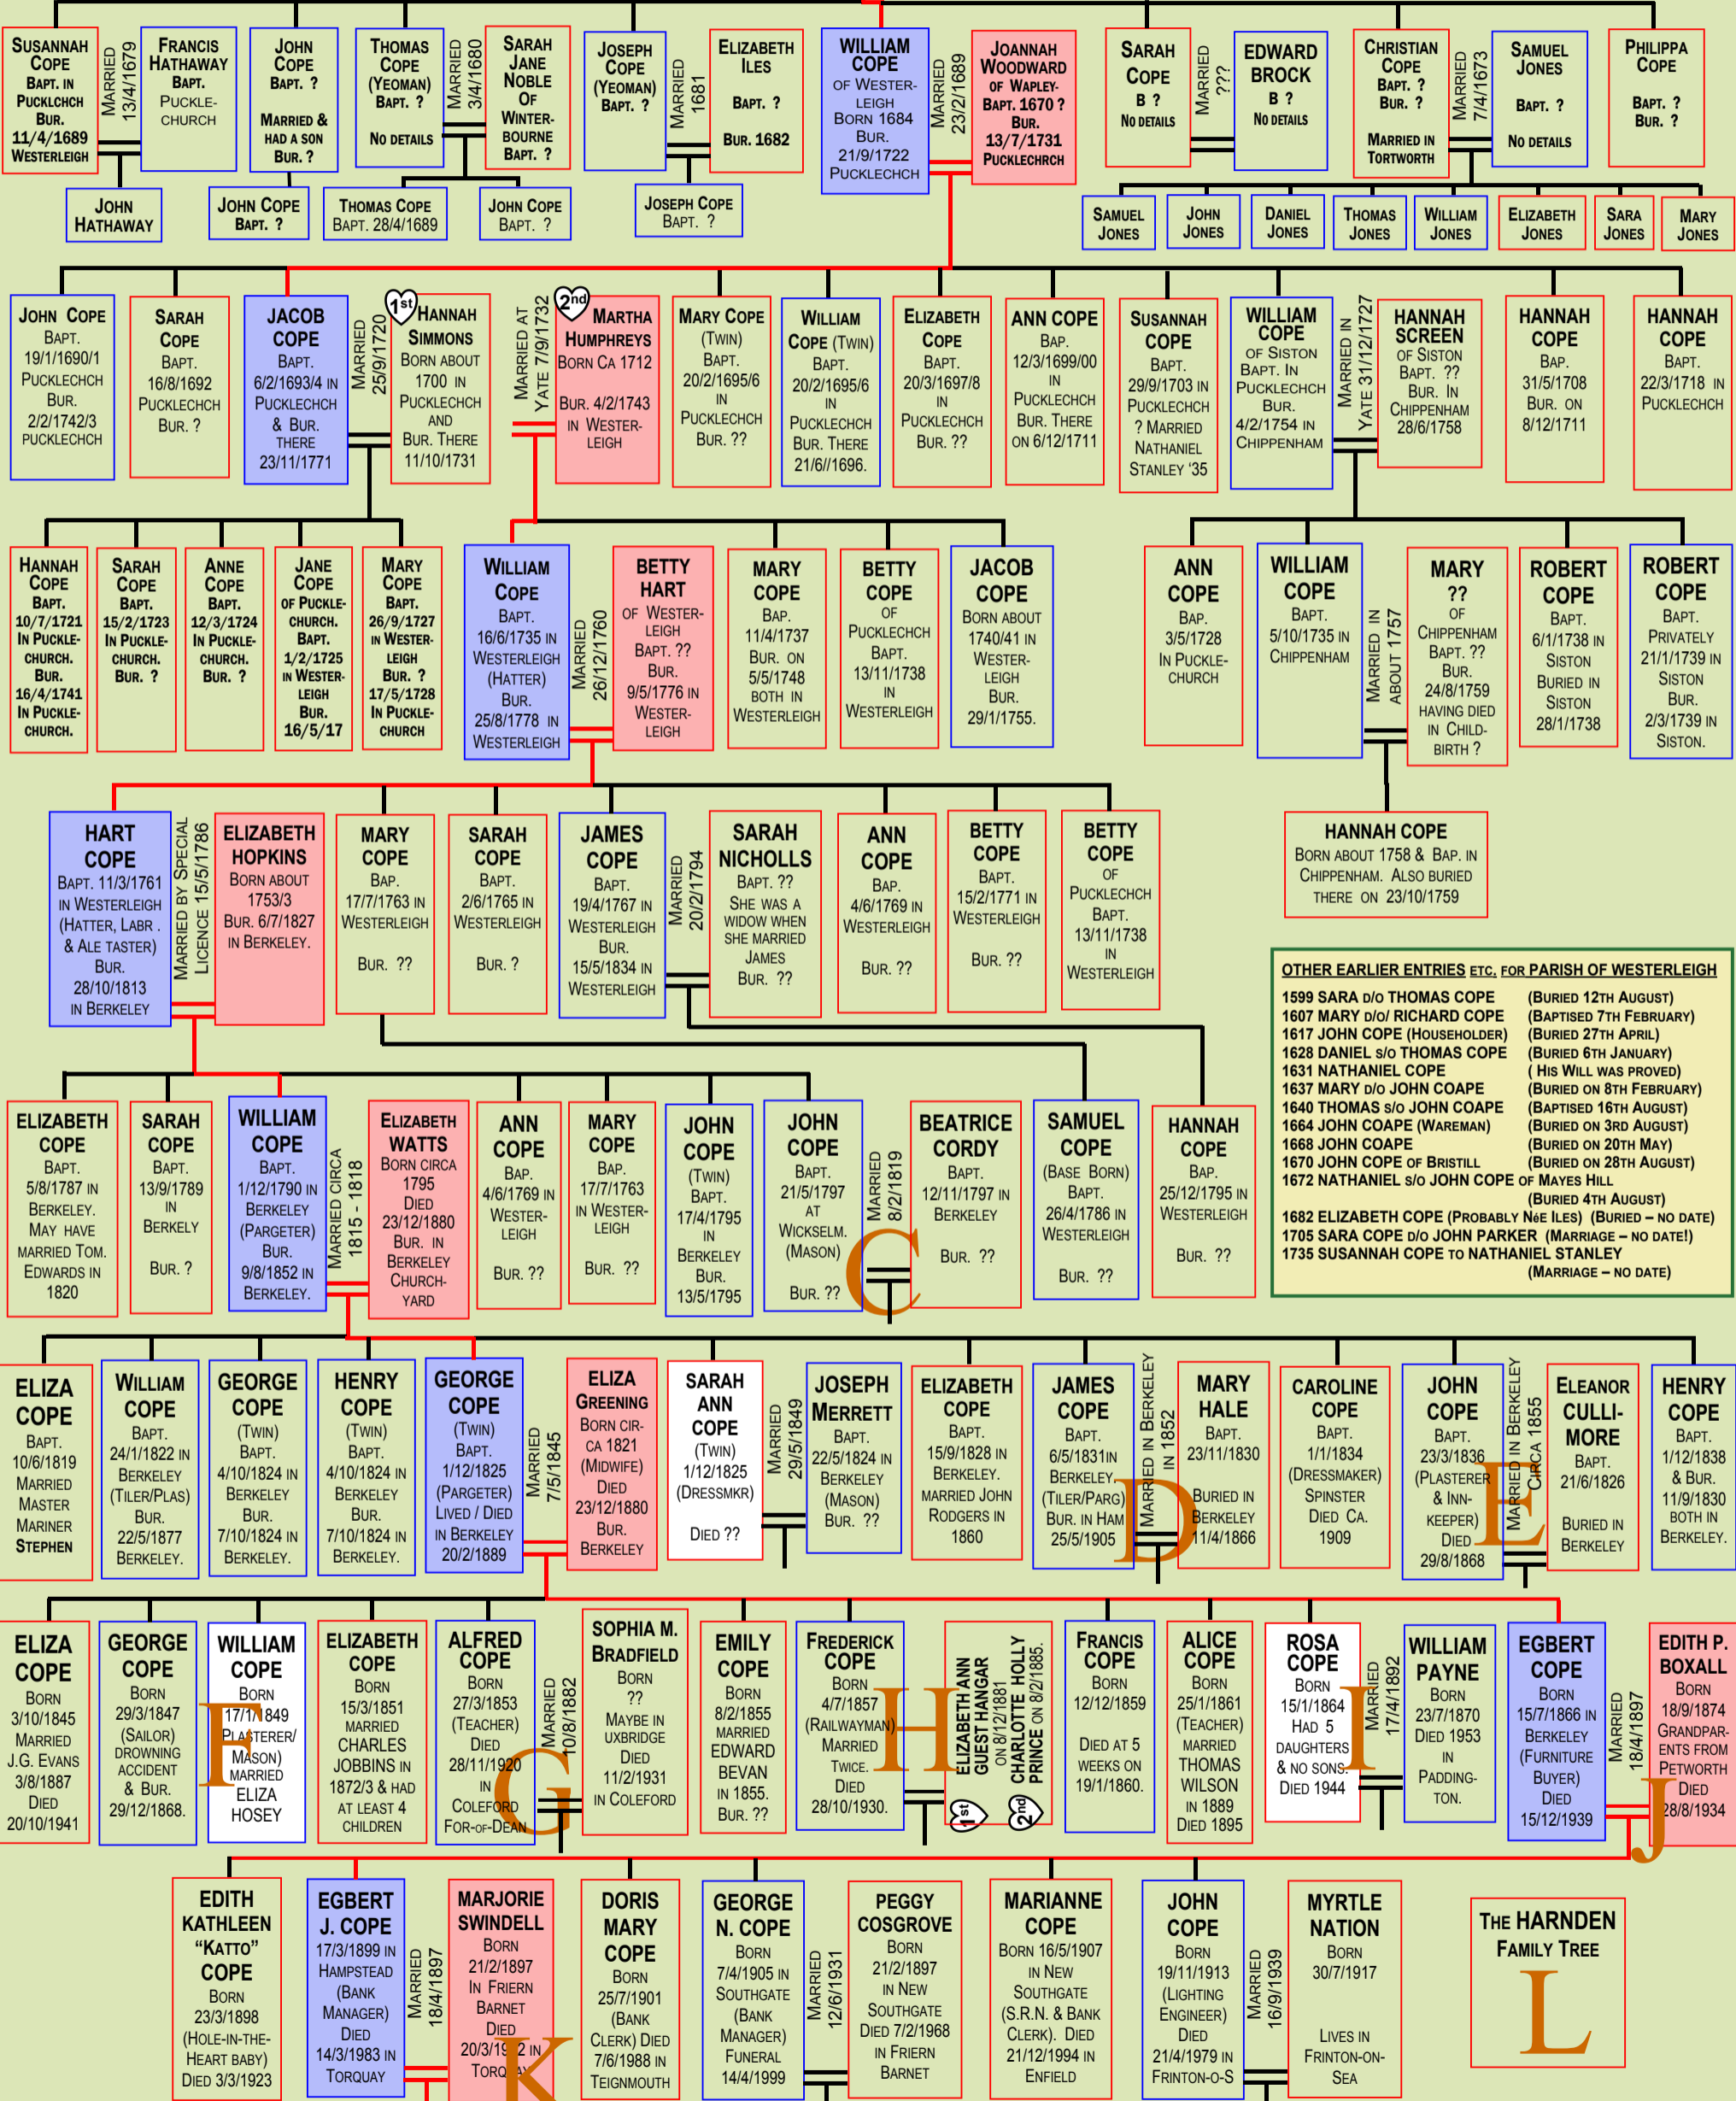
Susannah Cope Bapt. in Puckchurch Bur. 11/4/1689 Westerleigh

Married 13/4/1679

Francis Hathaway Bapt. Pucklechurch

John Cope Bapt. ? Married & had a son Bur. ?

Thomas Cope (Yeoman) Bapt. ? No details

Married 3/4/1680

Sarah Jane Noble of Winterbourne Bapt. ?

Joseph Cope (Yeoman) Bapt. ?

Married 1681

Elizabeth Iles Bapt. ? Bur. 1682

William Cope of Westerleigh Born 1684 Bur. 21/9/1722 Pucklechurch

Married 23/2/1689

Joannah Woodward of Wapley. Bapt. 1670 ? Bur. 13/7/1731 Pucklechrch

Sarah Cope B ? No details

Married ???

Edward Brock B ? No details

Christian Cope Bapt. ? Bur. ? Married in Tortworth

Married 7/4/1673

Samuel Jones Bapt. ? No details

Philippa Cope Bapt. ? Bur. ?

John Hathaway

John Cope Bapt. ?

Thomas Cope Bapt. 28/4/1689

John Cope Bapt. ?

Joseph Cope Bapt. ?

Samuel Jones

John Jones

Daniel Jones

Thomas Jones

William Jones

Elizabeth Jones

Sara Jones

Mary Jones

John Cope Bapt. 19/1/1690/1 Pucklechurch Bur. 2/2/1742/3 Pucklechurch

Sarah Cope Bapt. 16/8/1692 Pucklechurch Bur. ?

Jacob Cope Bapt. 6/2/1693/4 in Pucklechurch & Bur. there 23/11/1771

Married 25/9/1720

1st

Hannah Simmons Born about 1700 in Pucklechurch and Bur. there 11/10/1731

Married at Yate 7/9/1732

2nd

Martha Humphreys Born ca 1712 Bur. 4/2/1743 in Westerleigh

Mary Cope (Twin) Bapt. 20/2/1695/6 in Pucklechurch Bur. ??

William Cope (Twin) Bapt. 20/2/1695/6 in Pucklechurch Bur. there 21/6//1696.

Elizabeth Cope Bapt. 20/3/1697/8 in Pucklechurch Bur. ??

Ann Cope Bap. 12/3/1699/00 in Pucklechurch Bur. there on 6/12/1711

Susannah Cope Bapt. 29/9/1703 in Pucklechurch ? Married Nathaniel Stanley '35

William Cope of Siston Bapt. in Pucklechurch Bur. 4/2/1754 in Chippenham

Married in Yate 31/12/1727

Hannah Screen of Siston Bapt. ?? Bur. in Chippenham 28/6/1758

Hannah Cope Bap. 31/5/1708 Bur. on 8/12/1711

Hannah Cope Bapt. 22/3/1718 in Pucklechurch

Hannah Cope Bapt. 10/7/1721 in Pucklechurch. Bur. 16/4/1741 in Pucklechurch.

Sarah Cope Bapt. 15/2/1723 in Pucklechurch. Bur. ?

Anne Cope Bapt. 12/3/1724 in Pucklechurch. Bur. ?

Jane Cope of Pucklechurch. Bapt. 1/2/1725 in Westerleigh Bur. 16/5/17

Mary Cope Bapt. 26/9/1727 in Westerleigh Bur. ? 17/5/1728 in Pucklechurch

William Cope Bapt. 16/6/1735 in Westerleigh (Hatter) Bur. 25/8/1778 in Westerleigh

Married 26/12/1760

Betty Hart of Westerleigh Bapt. ?? Bur. 9/5/1776 in Westerleigh

Mary Cope Bap. 11/4/1737 Bur. on 5/5/1748 both in Westerleigh

Betty Cope of Pucklechurch Bapt. 13/11/1738 in Westerleigh

Jacob Cope Born about 1740/41 in Westerleigh Bur. 29/1/1755.

Ann Cope Bap. 3/5/1728 in Pucklechurch

William Cope Bapt. 5/10/1735 in Chippenham

Married in about 1757

Mary ?? of Chippenham Bapt. ?? Bur. 24/8/1759 having died in childbirth ?

Robert Cope Bapt. 6/1/1738 in Siston Buried in Siston 28/1/1738

Robert Cope Bapt. privately 21/1/1739 in Siston Bur. 2/3/1739 in Siston.

Hart Cope Bapt. 11/3/1761 in Westerleigh (Hatter, Labr. & Ale taster) Bur. 28/10/1813 in Berkeley

Married by special licence 15/5/1786

Elizabeth Hopkins Born about 1753/3 Bur. 6/7/1827 in Berkeley.

Mary Cope Bap. 17/7/1763 in Westerleigh Bur. ??

Sarah Cope Bapt. 2/6/1765 in Westerleigh Bur. ?

James Cope Bapt. 19/4/1767 in Westerleigh Bur. 15/5/1834 in Westerleigh

Married 20/2/1794

Sarah Nicholls Bapt. ?? She was a widow when she married James Bur. ??

Ann Cope Bap. 4/6/1769 in Westerleigh Bur. ??

Betty Cope Bapt. 15/2/1771 in Westerleigh Bur. ??

Betty Cope of Pucklechurch Bapt. 13/11/1738 in Westerleigh

Hannah Cope Born about 1758 & Bap. in Chippenham. Also buried there on 23/10/1759

Other earlier entries etc. for parish of Westerleigh

1599 Sara d/o Thomas Cope (Buried 12th August)
1607 Mary d/o/ Richard Cope (Baptised 7th February)
1617 John Cope (Householder) (Buried 27th April)
1628 Daniel s/o Thomas Cope (Buried 6th January)
1631 Nathaniel Cope ( His will was proved)
1637 Mary d/o John Coape (Buried on 8th February)
1640 Thomas s/o John Coape (Baptised 16th August)
1664 John Coape (Wareman) (Buried on 3rd August)
1668 John Coape (Buried on 20th May)
1670 John Cope of Bristill (Buried on 28th August)
1672 Nathaniel s/o John Cope of Mayes Hill (Buried 4th August)
1682 Elizabeth Cope (Probably née Iles) (Buried – no date)
1705 Sara Cope d/o John Parker (Marriage – no date!)
1735 Susannah Cope to Nathaniel Stanley (Marriage – no date)

Elizabeth Cope Bapt. 5/8/1787 in Berkeley. May have married Tom. Edwards in 1820

Sarah Cope Bapt. 13/9/1789 in Berkeley Bur. ?

William Cope Bapt. 1/12/1790 in Berkeley (Pargeter) Bur. 9/8/1852 in Berkeley.

Married circa 1815 - 1818

Elizabeth Watts Born circa 1795 Died 23/12/1880 Bur. in Berkeley Church-yard

Ann Cope Bap. 4/6/1769 in Westerleigh Bur. ??

Mary Cope Bap. 17/7/1763 in Westerleigh Bur. ??

John Cope (Twin) Bapt. 17/4/1795 in Berkeley Bur. 13/5/1795

John Cope Bapt. 21/5/1797 at Wickselm. (Mason) Bur. ??

Married 8/2/1819

C

Beatrice Cordy Bapt. 12/11/1797 in Berkeley Bur. ??

Samuel Cope (Base Born) Bapt. 26/4/1786 in Westerleigh Bur. ??

Hannah Cope Bap. 25/12/1795 in Westerleigh Bur. ??

Eliza Cope Bapt. 10/6/1819 Married Master Mariner Stephen

William Cope Bapt. 24/1/1822 in Berkeley (Tiler/Plas) Bur. 22/5/1877 Berkeley.

George Cope (Twin) Bapt. 4/10/1824 in Berkeley Bur. 7/10/1824 in Berkeley.

Henry Cope (Twin) Bapt. 4/10/1824 in Berkeley Bur. 7/10/1824 in Berkeley.

George Cope (Twin) Bapt. 1/12/1825 (Pargeter) Lived / Died in Berkeley 20/2/1889

Married 7/5/1845

Eliza Greening Born circa 1821 (Midwife) Died 23/12/1880 Bur. Berkeley

Sarah Ann Cope (Twin) 1/12/1825 (Dressmkr) Died ??

Married 29/5/1849

Joseph Merrett Bapt. 22/5/1824 in Berkeley (Mason) Bur. ??

Elizabeth Cope Bapt. 15/9/1828 in Berkeley. Married John Rodgers in 1860

James Cope Bapt. 6/5/1831 in Berkeley (Tiler/Parg) Bur. in Ham 25/5/1905

Married in Berkeley in 1852

D

Mary Hale Bapt. 23/11/1830 Buried in Berkeley 11/4/1866

Caroline Cope Bapt. 1/1/1834 (Dressmaker) Spinster Died ca. 1909

John Cope Bapt. 23/3/1836 (Plasterer & Inn-keeper) Died 29/8/1868

Married in Berkeley circa 1855

E

Eleanor Cullimore Bapt. 21/6/1826 Buried in Berkeley

Henry Cope Bapt. 1/12/1838 & Bur. 11/9/1830 both in Berkeley.

Eliza Cope Born 3/10/1845 Married J.G. Evans 3/8/1887 Died 20/10/1941

George Cope Born 29/3/1847 (Sailor) drowning accident & Bur. 29/12/1868.

William Cope Born 17/1/1849 Plasterer/ Mason) married Eliza Hosey

F

Elizabeth Cope Born 15/3/1851 married Charles Jobbins in 1872/3 & had at least 4 children

Alfred Cope Born 27/3/1853 (Teacher) Died 28/11/1920 in Coleford For-of-Dean

Married 10/8/1882

G

Sophia M. Bradfield Born ?? Maybe in Uxbridge Died 11/2/1931 in Coleford

Emily Cope Born 8/2/1855 married Edward Bevan in 1855. Bur. ??

Frederick Cope Born 4/7/1857 (Railwayman) Married twice. Died 28/10/1930.

H

Elizabeth Ann Guest Hangar on 8/12/1881

Charlotte Holly Prince on 8/2/1885.

1st

2nd

Francis Cope Born 12/12/1859 Died at 5 weeks on 19/1/1860.

Alice Cope Born 25/1/1861 (Teacher) married Thomas Wilson in 1889 Died 1895

Rosa Cope Born 15/1/1864 Had 5 daughters & no sons. Died 1944

Married 17/4/1892

I

William Payne Born 23/7/1870 Died 1953 in Paddington.

Egbert Cope Born 15/7/1866 in Berkeley (Furniture Buyer) Died 15/12/1939

Married 18/4/1897

Edith P. Boxall Born 18/9/1874 Grandparents from Petworth Died 28/8/1934

J

Edith Kathleen "Katto" Cope Born 23/3/1898 (Hole-in-the-heart baby) Died 3/3/1923

Egbert J. Cope Born 17/3/1899 in Hampstead (Bank Manager) Died 14/3/1983 in Torquay

Married 18/4/1897

Marjorie Swindell Born 21/2/1897 in Friern Barnet Died 20/3/19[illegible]2 in Torq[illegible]

K

Doris Mary Cope Born 25/7/1901 (Bank Clerk) Died 7/6/1988 in Teignmouth

George N. Cope Born 7/4/1905 in Southgate (Bank Manager) Funeral 14/4/1999

Married 12/6/1931

Peggy Cosgrove Born 21/2/1897 in New Southgate Died 7/2/1968 in Friern Barnet

Marianne Cope Born 16/5/1907 in New Southgate (S.R.N. & Bank Clerk). Died 21/12/1994 in Enfield

John Cope Born 19/11/1913 (Lighting Engineer) Died 21/4/1979 in Frinton-o-S

Married 16/9/1939

Myrtle Nation Born 30/7/1917 Lives in Frinton-on-Sea

The Harnden Family Tree

L